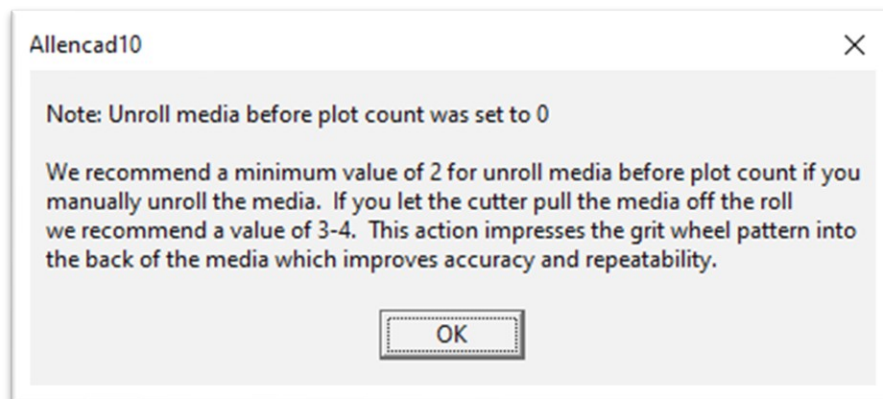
Allencad10

×

Note: Unroll media before plot count was set to 0

We recommend a minimum value of 2 for unroll media before plot count if you manually unroll the media. If you let the cutter pull the media off the roll we recommend a value of 3-4. This action impresses the grit wheel pattern into the back of the media which improves accuracy and repeatability.

OK